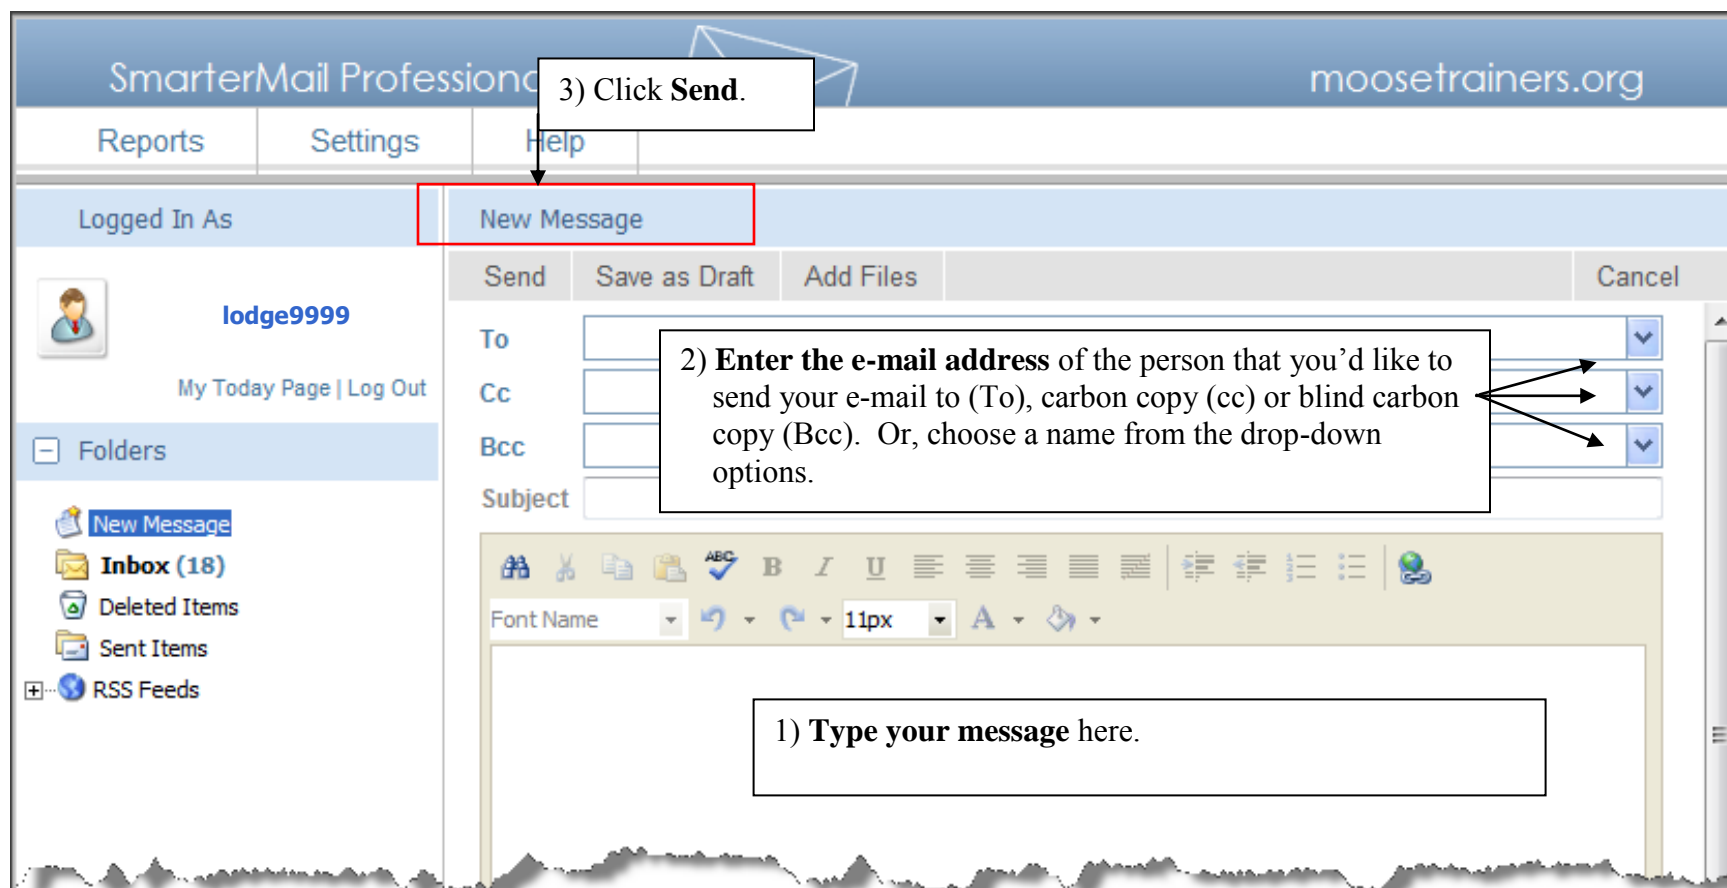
SmarterMail Professiona

3) Click **Send**.

moosetrainers.org

Reports Settings Help

Logged In As

New Message

lodge9999

My Today Page | Log Out

Folders

New Message
Inbox (18)
Deleted Items
Sent Items
RSS Feeds

Send Save as Draft Add Files Cancel

To
Cc
Bcc
Subject

2) **Enter the e-mail address** of the person that you'd like to send your e-mail to (To), carbon copy (cc) or blind carbon copy (Bcc). Or, choose a name from the drop-down options.

B I U

Font Name 11px A

1) **Type your message** here.